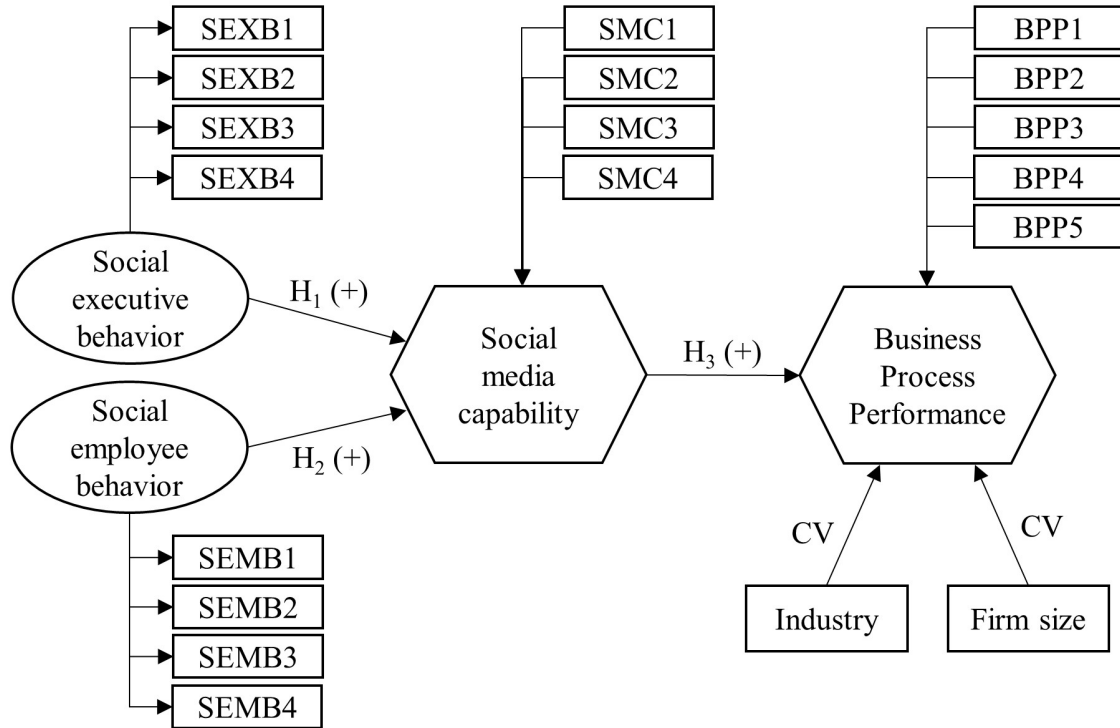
SEXB1
SEXB2
SEXB3
SEXB4

SMC1
SMC2
SMC3
SMC4

BPP1
BPP2
BPP3
BPP4
BPP5

Social executive behavior

$H_1$ (+)

Social media capability

$H_3$ (+)

Business Process Performance

Social employee behavior

$H_2$ (+)

CV

CV

SEMB1
SEMB2
SEMB3
SEMB4

Industry

Firm size